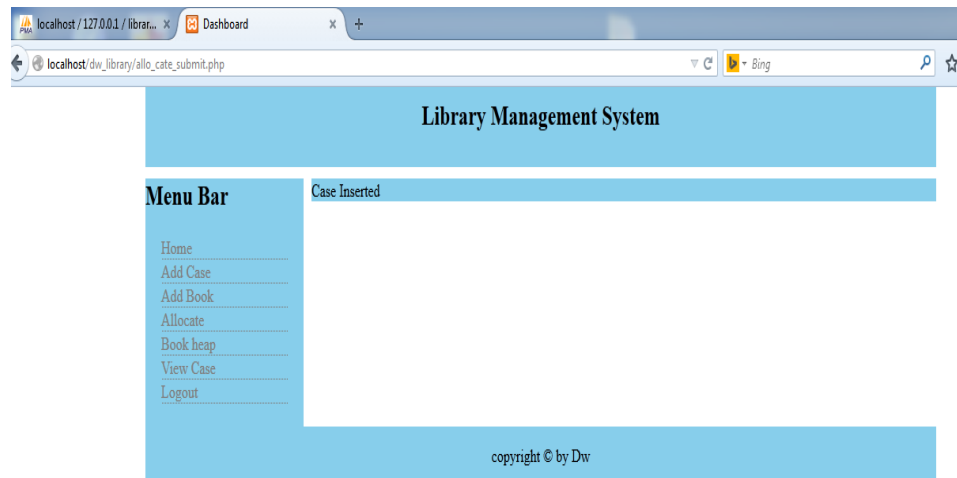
localhost / 127.0.0.1 / librar... ×
Dashboard ×
+
localhost/dw_library/allo_cate_submit.php
Bing

Library Management System

Menu Bar

Home
Add Case
Add Book
Allocate
Book heap
View Case
Logout

Case Inserted

copyright © by Dw